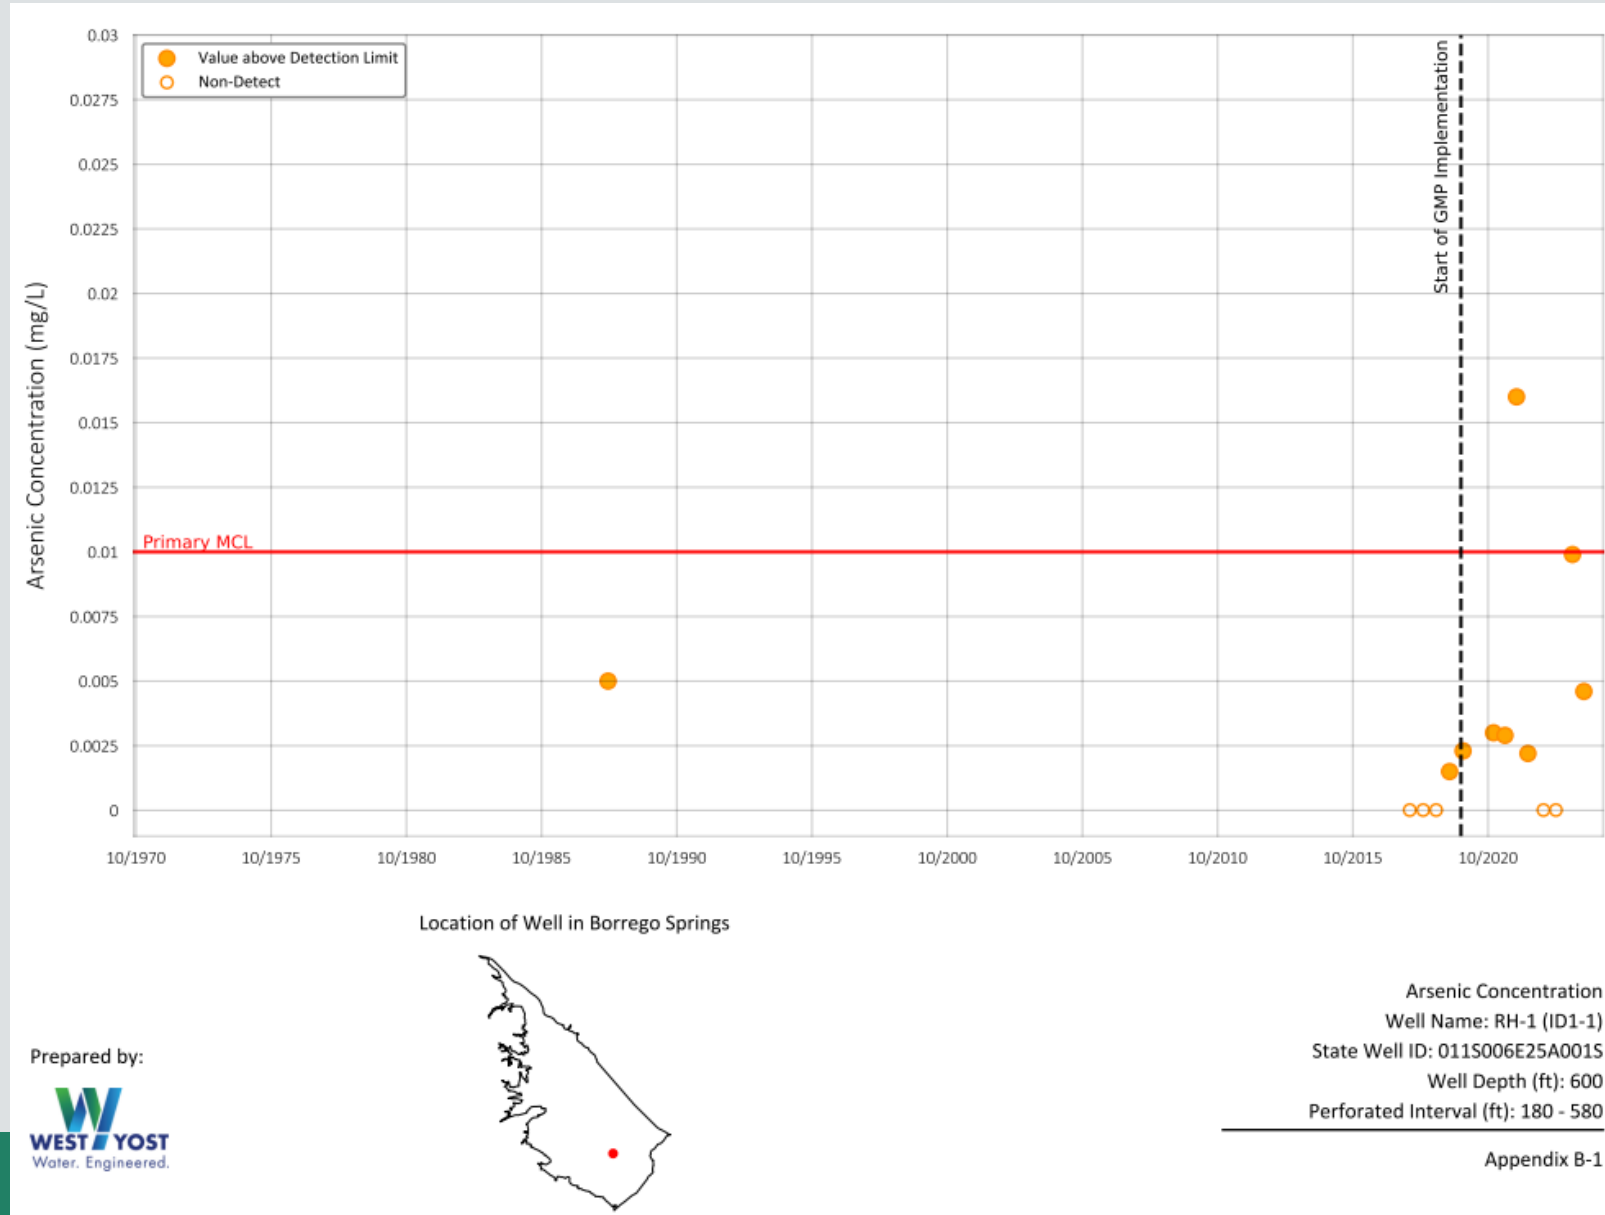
Value above Detection Limit
Non-Detect

Start of GMP Implementation

Arsenic Concentration (mg/L)

0.03
0.0275
0.025
0.0225
0.02
0.0175
0.015
0.0125
0.01
0.0075
0.005
0.0025
0

Primary MCL

10/1970
10/1975
10/1980
10/1985
10/1990
10/1995
10/2000
10/2005
10/2010
10/2015
10/2020

Location of Well in Borrego Springs

Prepared by:

WEST YOST
Water. Engineered.

Arsenic Concentration
Well Name: RH-1 (ID1-1)
State Well ID: 011S006E25A001S
Well Depth (ft): 600
Perforated Interval (ft): 180 - 580

Appendix B-1